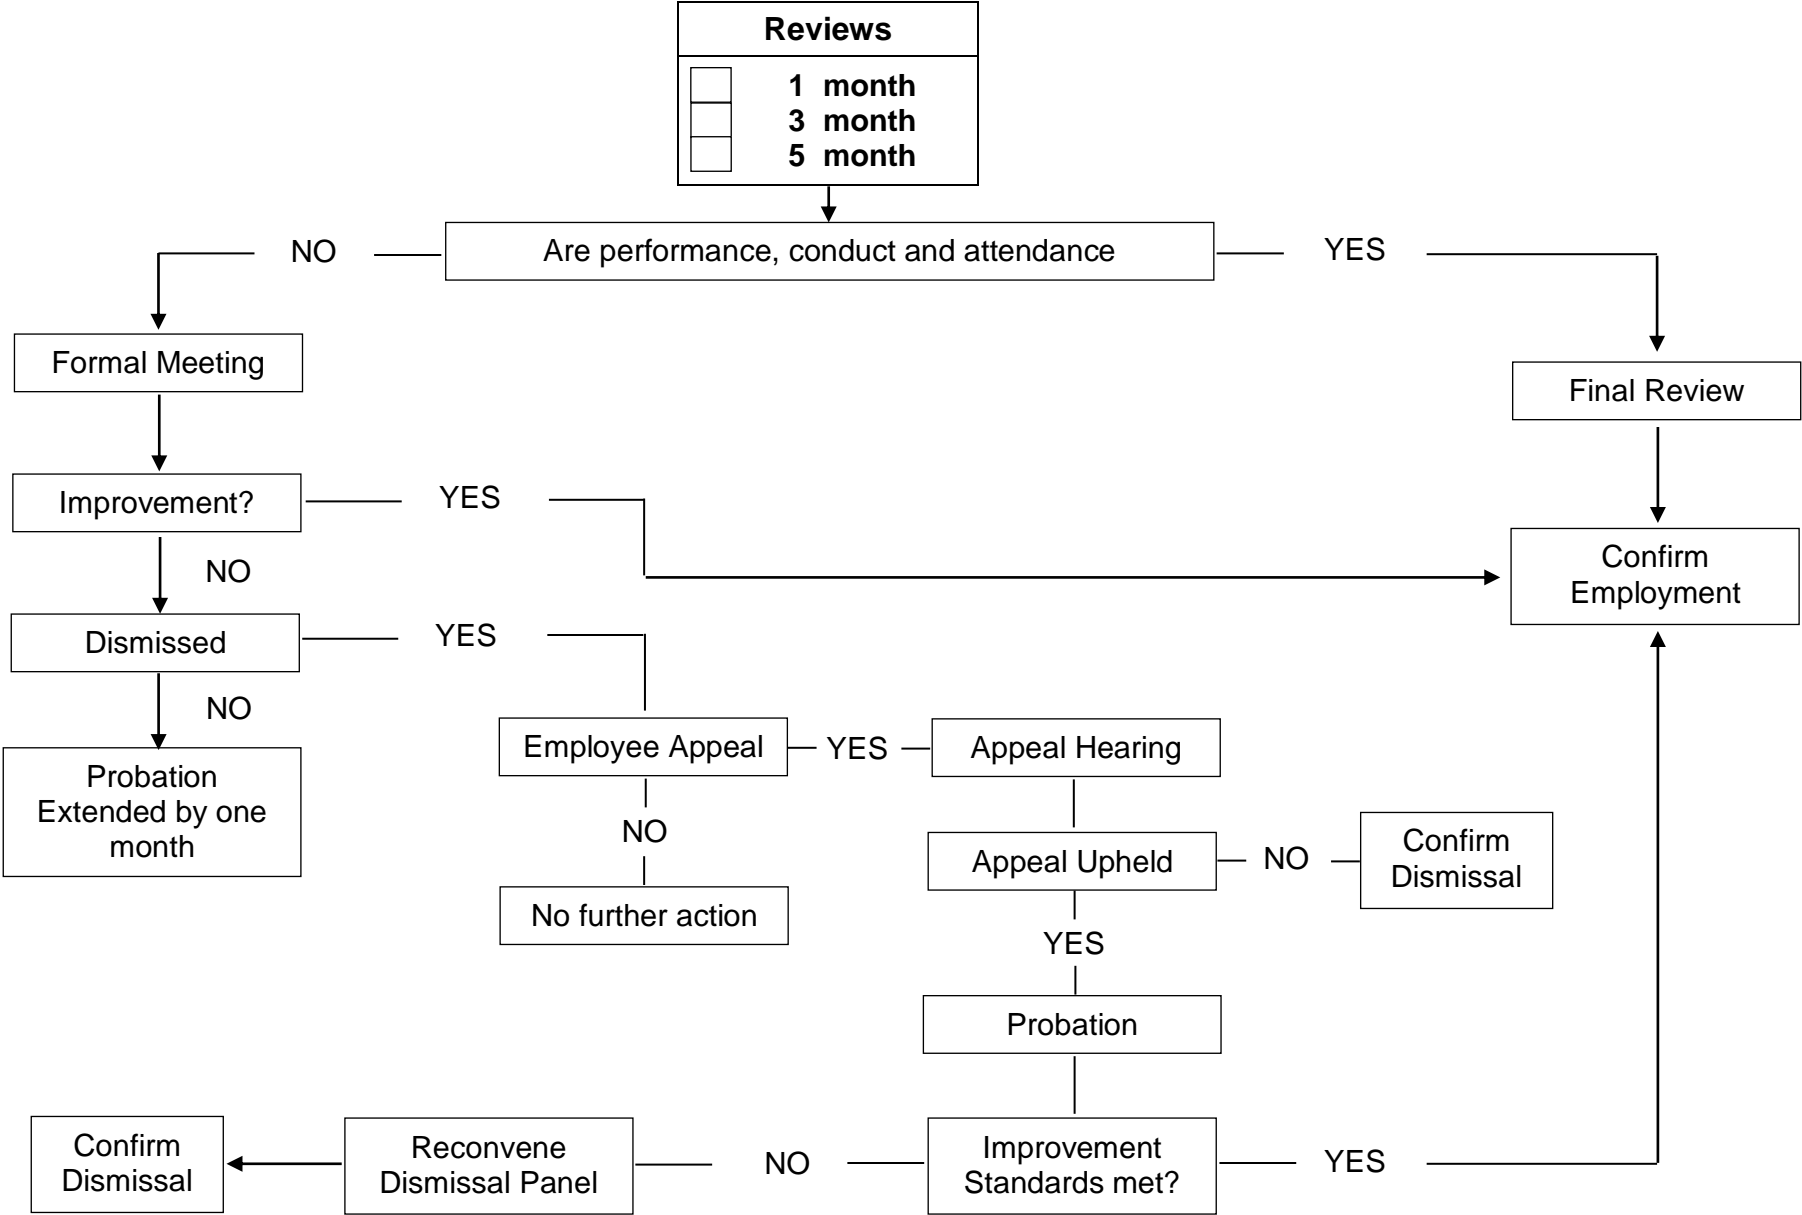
Reviews

1 month
3 month
5 month

NO

Are performance, conduct and attendance

YES

Formal Meeting

Final Review

Improvement?

YES

NO

Confirm Employment

Dismissed

YES

NO

Probation Extended by one month

Employee Appeal

YES

Appeal Hearing

NO

No further action

Appeal Upheld

NO

Confirm Dismissal

YES

Probation

Confirm Dismissal

Reconvene Dismissal Panel

NO

Improvement Standards met?

YES